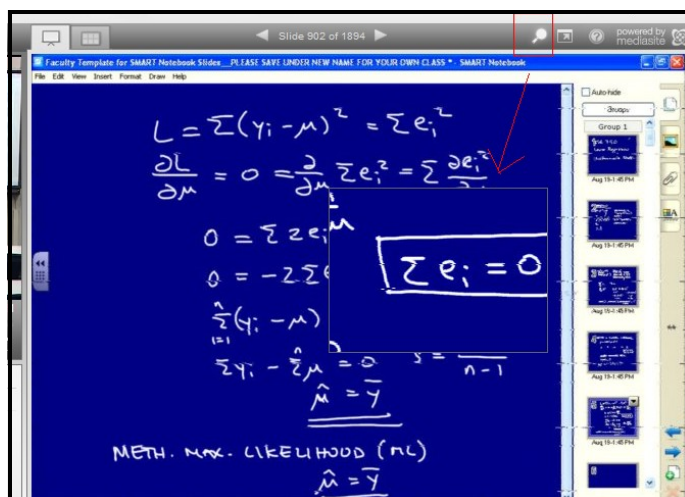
Slide 902 of 1894

powered by mediasite

Faculty Template for SMART Notebook Slides _PLEASE SAVE UNDER NEW NAME FOR YOUR OWN CLASS *- SMART Notebook

File Edit View Insert Format Draw Help

Auto-hide

Groups

Group 1

Aug 15-1:45 PM

Aug 15-1:45 PM

Aug 15-1:45 PM

Aug 15-1:45 PM

Aug 15-1:45 PM

Aug 15-1:45 PM

$L = \Sigma(y_i - \mu)^2 = \Sigma e_i^2$

$\frac{\partial L}{\partial \mu} = 0 = \frac{\partial}{\partial \mu} \Sigma e_i^2 = \Sigma \frac{\partial e_i^2}{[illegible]}$

$0 = \Sigma 2 e_i$ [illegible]

$0 = -2\Sigma$ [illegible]

$\hat{\Sigma}(y_i - \mu)$ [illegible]

$\Sigma y_i - \hat{\Sigma}\mu = 0$ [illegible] $\frac{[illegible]}{n-1}$

$\hat{\mu} = \bar{y}$

$\boxed{\Sigma e_i = 0}$

METH. MAX. LIKELIHOOD (ML)

$\hat{\mu} = \bar{y}$